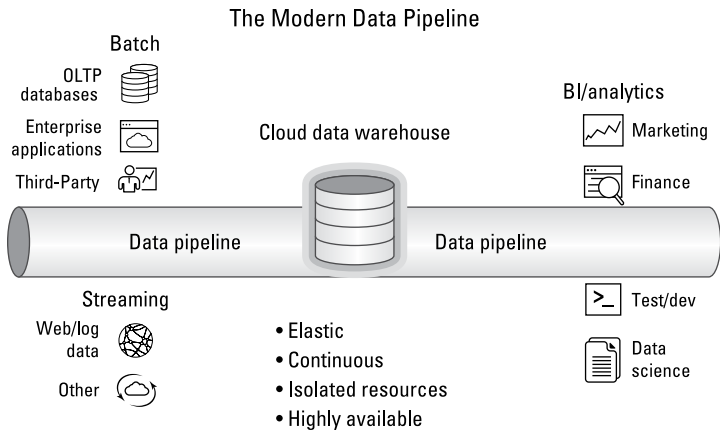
The Modern Data Pipeline

Batch

OLTP databases

Enterprise applications

Third-Party

Cloud data warehouse

BI/analytics

Marketing

Finance

Data pipeline

Data pipeline

Streaming

Web/log data

Other

• Elastic
• Continuous
• Isolated resources
• Highly available

>_ Test/dev

Data science